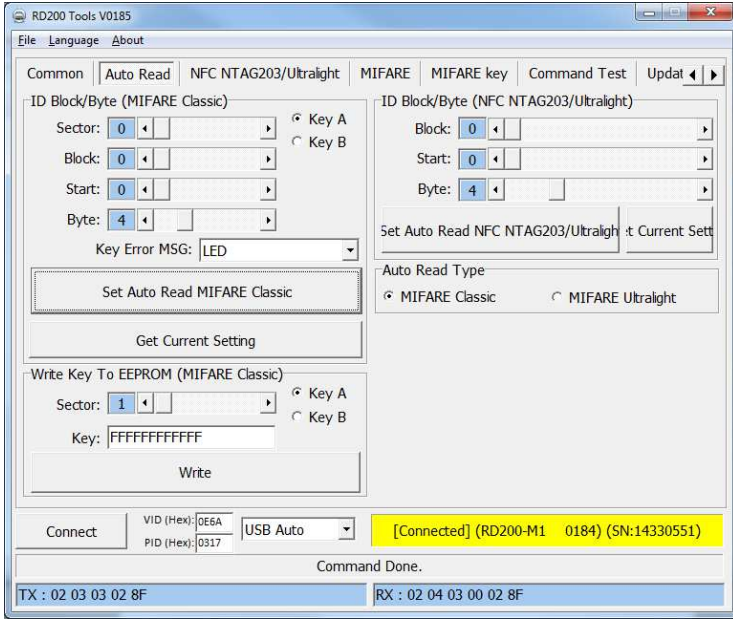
RD200 Tools V0185

File Language About

Common | Auto Read | NFC NTAG203/Ultralight | MIFARE | MIFARE key | Command Test | Updat

ID Block/Byte (MIFARE Classic)

Sector: 0

Block: 0

Start: 0

Byte: 4

Key A

Key B

Key Error MSG: LED

Set Auto Read MIFARE Classic

Get Current Setting

Write Key To EEPROM (MIFARE Classic)

Sector: 1

Key A

Key B

Key: FFFFFFFFFFFF

Write

ID Block/Byte (NFC NTAG203/Ultralight)

Block: 0

Start: 0

Byte: 4

Set Auto Read NFC NTAG203/Ultraligh

t Current Sett

Auto Read Type

MIFARE Classic

MIFARE Ultralight

Connect

VID (Hex): 0E6A

PID (Hex): 0317

USB Auto

[Connected] (RD200-M1 0184) (SN:14330551)

Command Done.

TX : 02 03 03 02 8F

RX : 02 04 03 00 02 8F